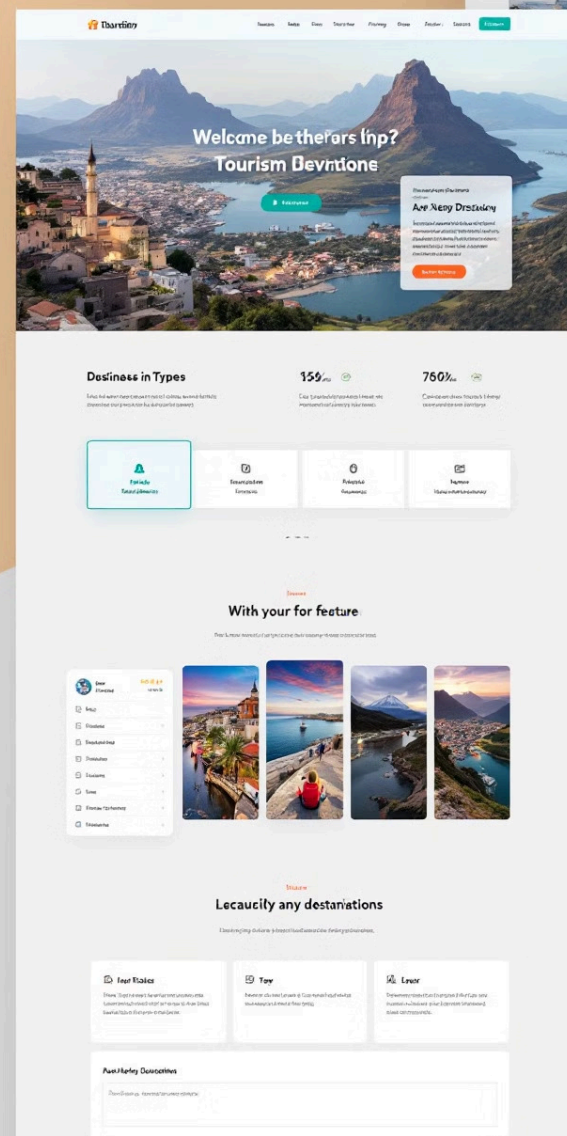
Tbarthon

Welcome betherars lnp?
Tourism Bevntione

Arp Nexy Drestiony

Destiness in Types

150%

760%

With your for feature

Lecaucily any destanations

Ieer Rades

Toy

Lreer

Aust Heley Desoestion